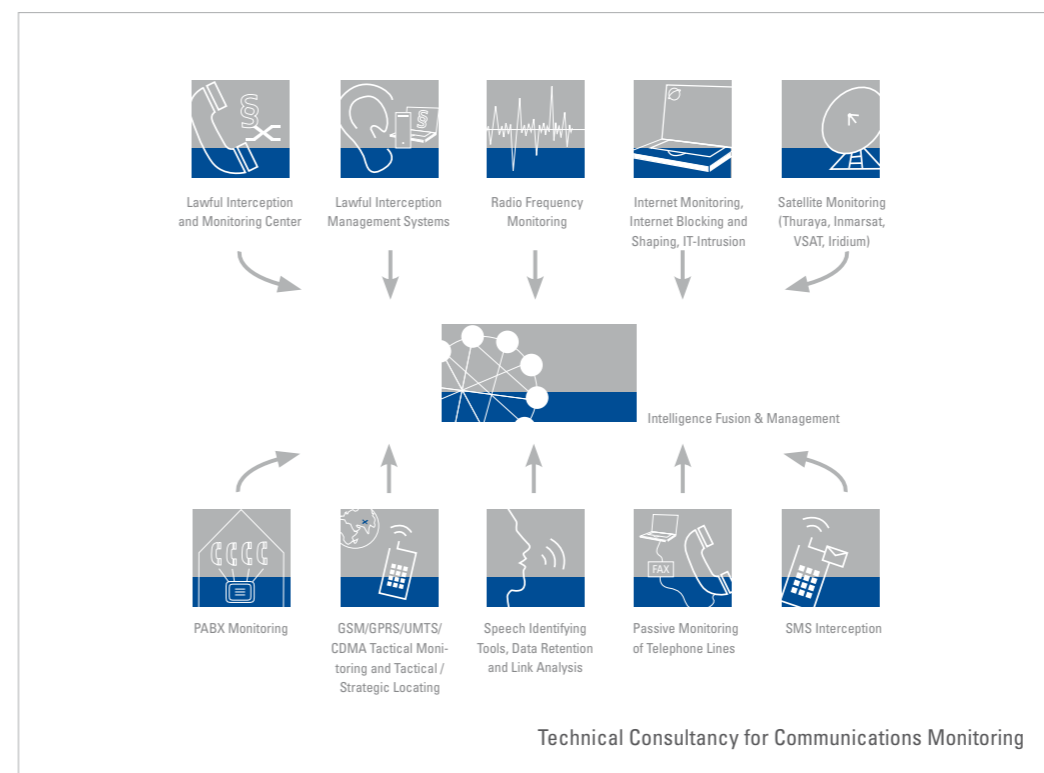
Lawful Interception and Monitoring Center

Lawful Interception Management Systems

Radio Frequency Monitoring

Internet Monitoring, Internet Blocking and Shaping, IT-Intrusion

Satellite Monitoring (Thuraya, Inmarsat, VSAT, Iridium)

Intelligence Fusion & Management

FAX

PABX Monitoring

GSM/GPRS/UMTS/ CDMA Tactical Monitoring and Tactical / Strategic Locating

Speech Identifying Tools, Data Retention and Link Analysis

Passive Monitoring of Telephone Lines

SMS Interception

Technical Consultancy for Communications Monitoring